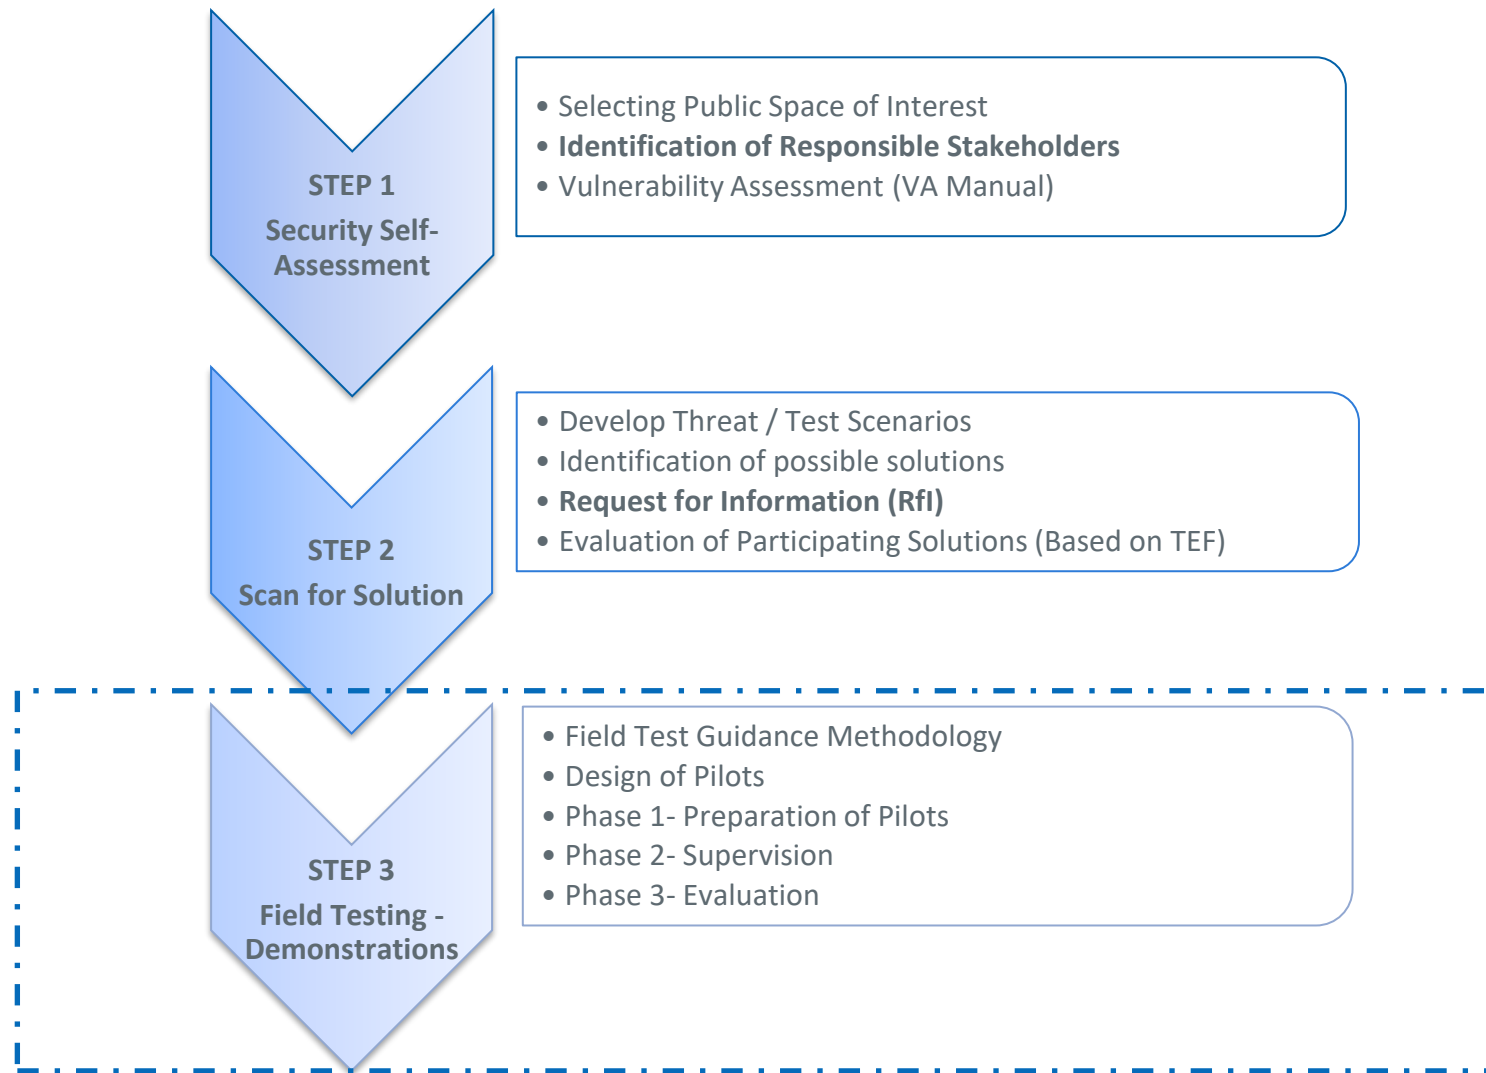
STEP 1
Security Self-Assessment

• Selecting Public Space of Interest
• **Identification of Responsible Stakeholders**
• Vulnerability Assessment (VA Manual)

STEP 2
Scan for Solution

• Develop Threat / Test Scenarios
• Identification of possible solutions
• **Request for Information (RfI)**
• Evaluation of Participating Solutions (Based on TEF)

STEP 3
Field Testing - Demonstrations

• Field Test Guidance Methodology
• Design of Pilots
• Phase 1- Preparation of Pilots
• Phase 2- Supervision
• Phase 3- Evaluation